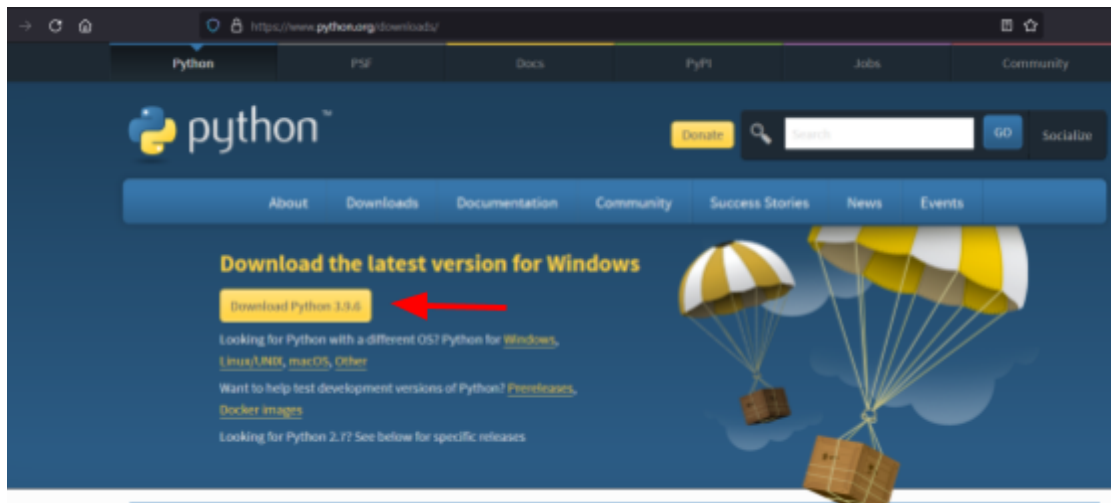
https://www.python.org/downloads/

Python PSF Docs PyPI Jobs Community

python™

Donate Search GO Socialize

About Downloads Documentation Community Success Stories News Events

Download the latest version for Windows

Download Python 3.9.6

Looking for Python with a different OS? Python for Windows, Linux/UNIX, macOS, Other

Want to help test development versions of Python? Prereleases, Docker images

Looking for Python 2.7? See below for specific releases